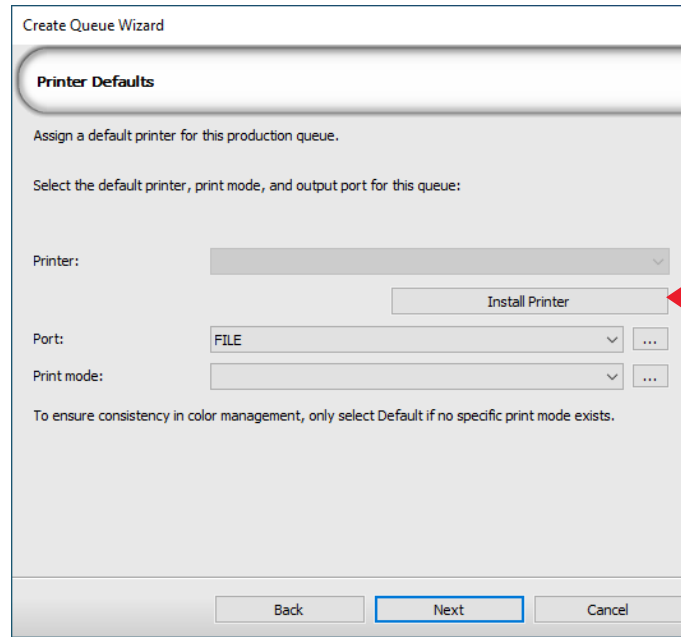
Create Queue Wizard

Printer Defaults

Assign a default printer for this production queue.

Select the default printer, print mode, and output port for this queue:

Printer:

Install Printer

Port: FILE ...

Print mode: ...

To ensure consistency in color management, only select Default if no specific print mode exists.

Back Next Cancel